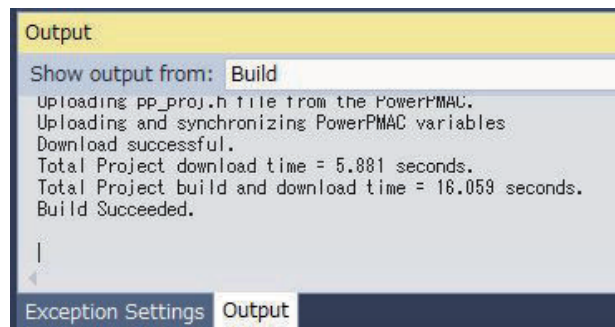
Output

Show output from: Build

Uploading pp_proj.h file from the PowerPMAC.
Uploading and synchronizing PowerPMAC variables
Download successful.
Total Project download time = 5.881 seconds.
Total Project build and download time = 16.059 seconds.
Build Succeeded.

Exception Settings Output